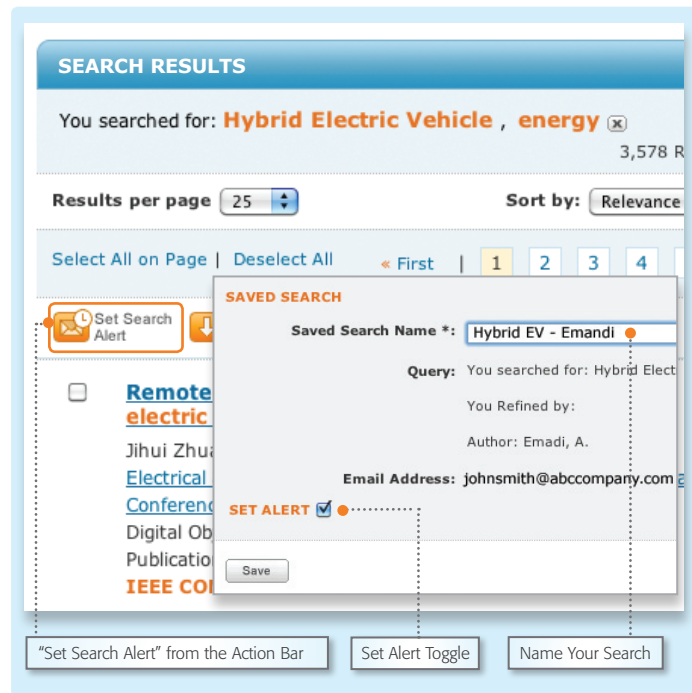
SEARCH RESULTS

You searched for: Hybrid Electric Vehicle , energy

3,578 R

Results per page 25

Sort by: Relevance

Select All on Page | Deselect All

« First | 1 2 3 4

Set Search Alert

SAVED SEARCH

Saved Search Name *: Hybrid EV - Emandi

Query: You searched for: Hybrid Elect

You Refined by:

Author: Emadi, A.

Email Address: johnsmith@abccompany.com

SET ALERT

Save

Remote electric

Jihui Zhua

Electrical

Conferenc

Digital Ob

Publicatio

IEEE CO

“Set Search Alert” from the Action Bar

Set Alert Toggle

Name Your Search